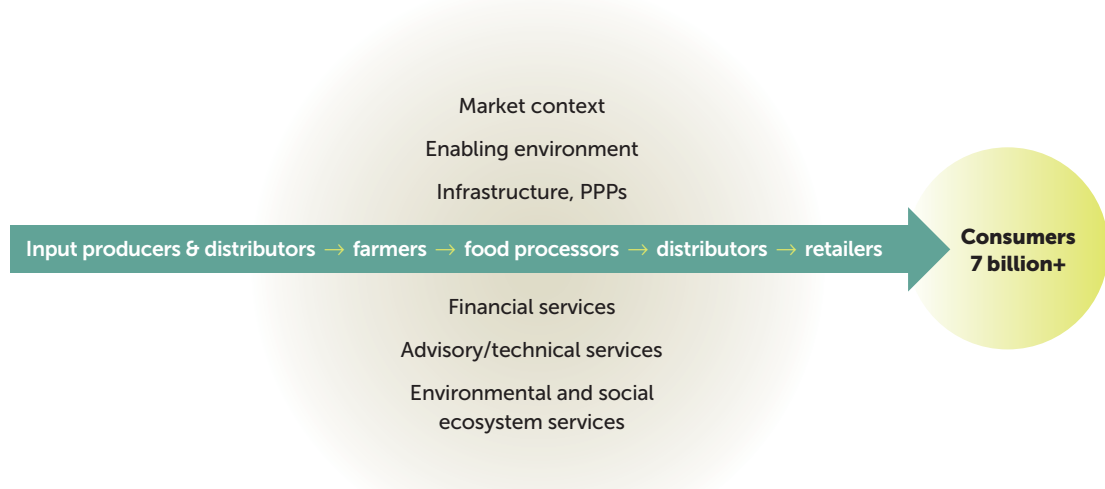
Market context

Enabling environment

Infrastructure, PPPs

Input producers & distributors → farmers → food processors → distributors → retailers

Consumers
7 billion+

Financial services

Advisory/technical services

Environmental and social ecosystem services